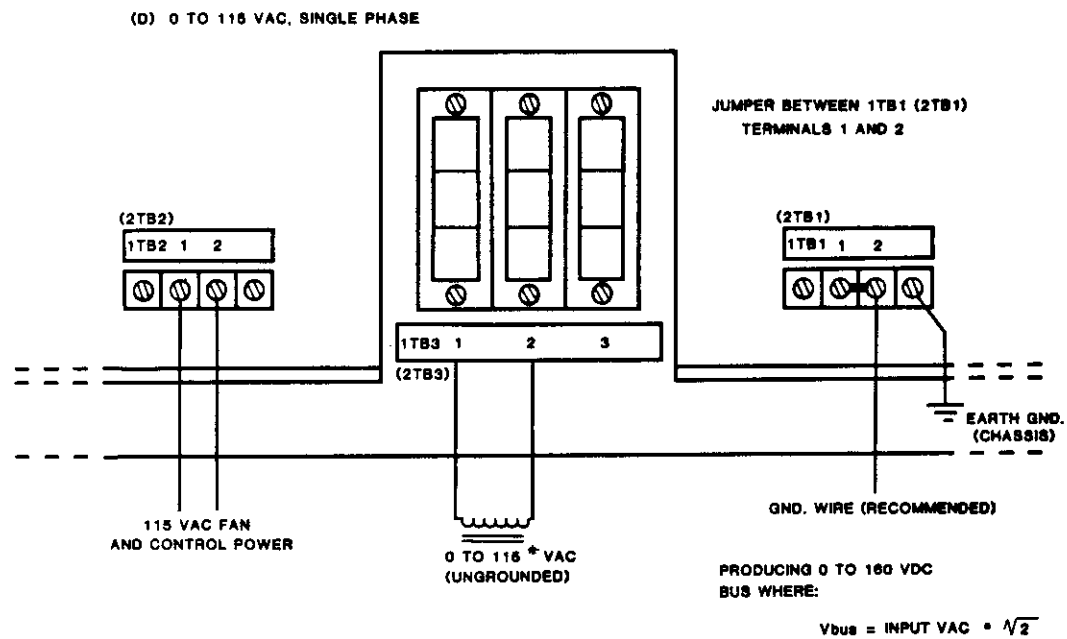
(D) 0 TO 115 VAC, SINGLE PHASE

JUMPER BETWEEN 1TB1 (2TB1)
TERMINALS 1 AND 2

(2TB2)
1TB2 1 2

(2TB1)
1TB1 1 2

1TB3 1 2 3
(2TB3)

EARTH GND.
(CHASSIS)

115 VAC FAN
AND CONTROL POWER

0 TO 115 * VAC
(UNGROUNDED)

GND. WIRE (RECOMMENDED)

PRODUCING 0 TO 160 VDC
BUS WHERE:

Vbus = INPUT VAC • $\sqrt{2}$